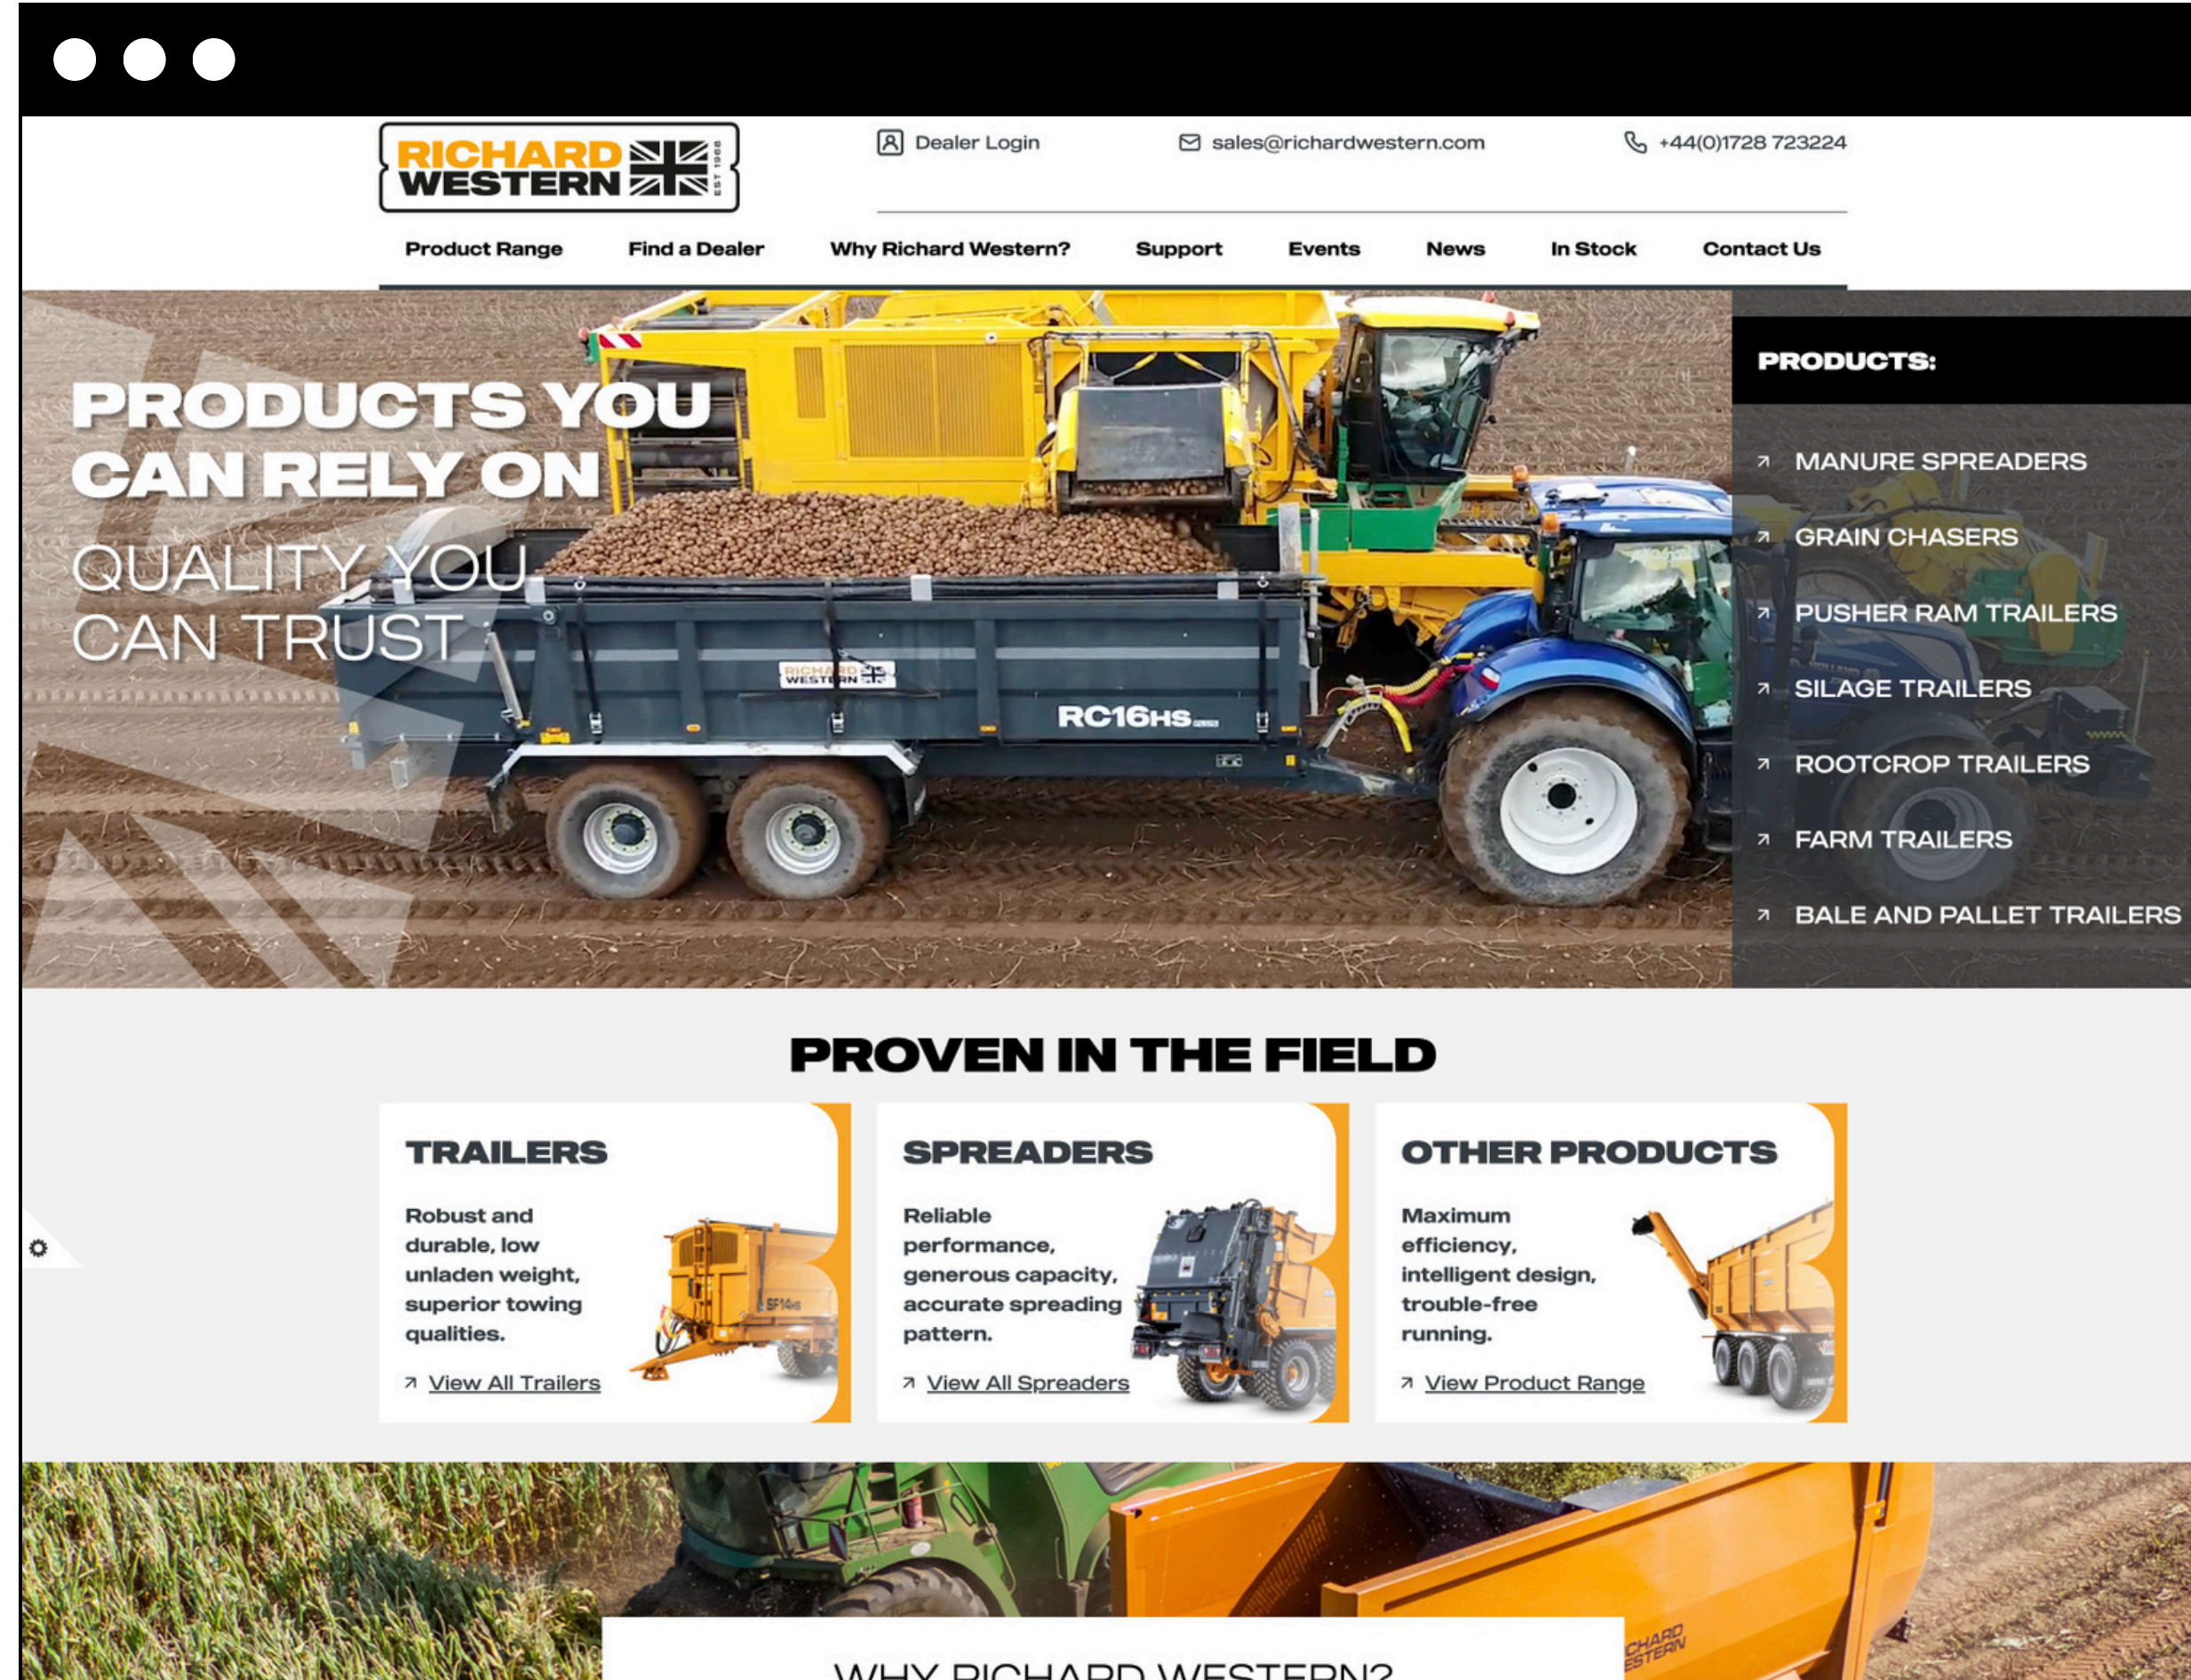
RICHARD WESTERN EST 1968

Dealer Login sales@richardwestern.com +44(0)1728 723224

Product Range Find a Dealer Why Richard Western? Support Events News In Stock Contact Us

PRODUCTS YOU CAN RELY ON

QUALITY YOU CAN TRUST

RICHARD WESTERN

RC16HS

PRODUCTS:

MANURE SPREADERS

GRAIN CHASERS

PUSHER RAM TRAILERS

SILAGE TRAILERS

ROOTCROP TRAILERS

FARM TRAILERS

BALE AND PALLET TRAILERS

PROVEN IN THE FIELD

TRAILERS

Robust and durable, low unladen weight, superior towing qualities.

View All Trailers

SPREADERS

Reliable performance, generous capacity, accurate spreading pattern.

View All Spreaders

OTHER PRODUCTS

Maximum efficiency, intelligent design, trouble-free running.

View Product Range

WHY RICHARD WESTERN?